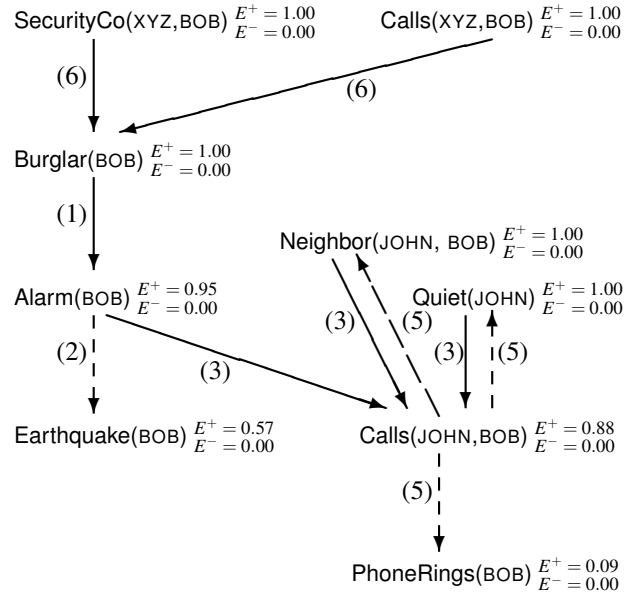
SecurityCo(XYZ,BOB) $\frac{E^+ = 1.00}{E^- = 0.00}$

Calls(XYZ,BOB) $\frac{E^+ = 1.00}{E^- = 0.00}$

(6)

(6)

Burglar(BOB) $\frac{E^+ = 1.00}{E^- = 0.00}$

(1)

Neighbor(JOHN, BOB) $\frac{E^+ = 1.00}{E^- = 0.00}$

Alarm(BOB) $\frac{E^+ = 0.95}{E^- = 0.00}$

Quiet(JOHN) $\frac{E^+ = 1.00}{E^- = 0.00}$

(3)

(5)

(2)

(3)

(5)

(3)

Earthquake(BOB) $\frac{E^+ = 0.57}{E^- = 0.00}$

Calls(JOHN,BOB) $\frac{E^+ = 0.88}{E^- = 0.00}$

(5)

PhoneRings(BOB) $\frac{E^+ = 0.09}{E^- = 0.00}$